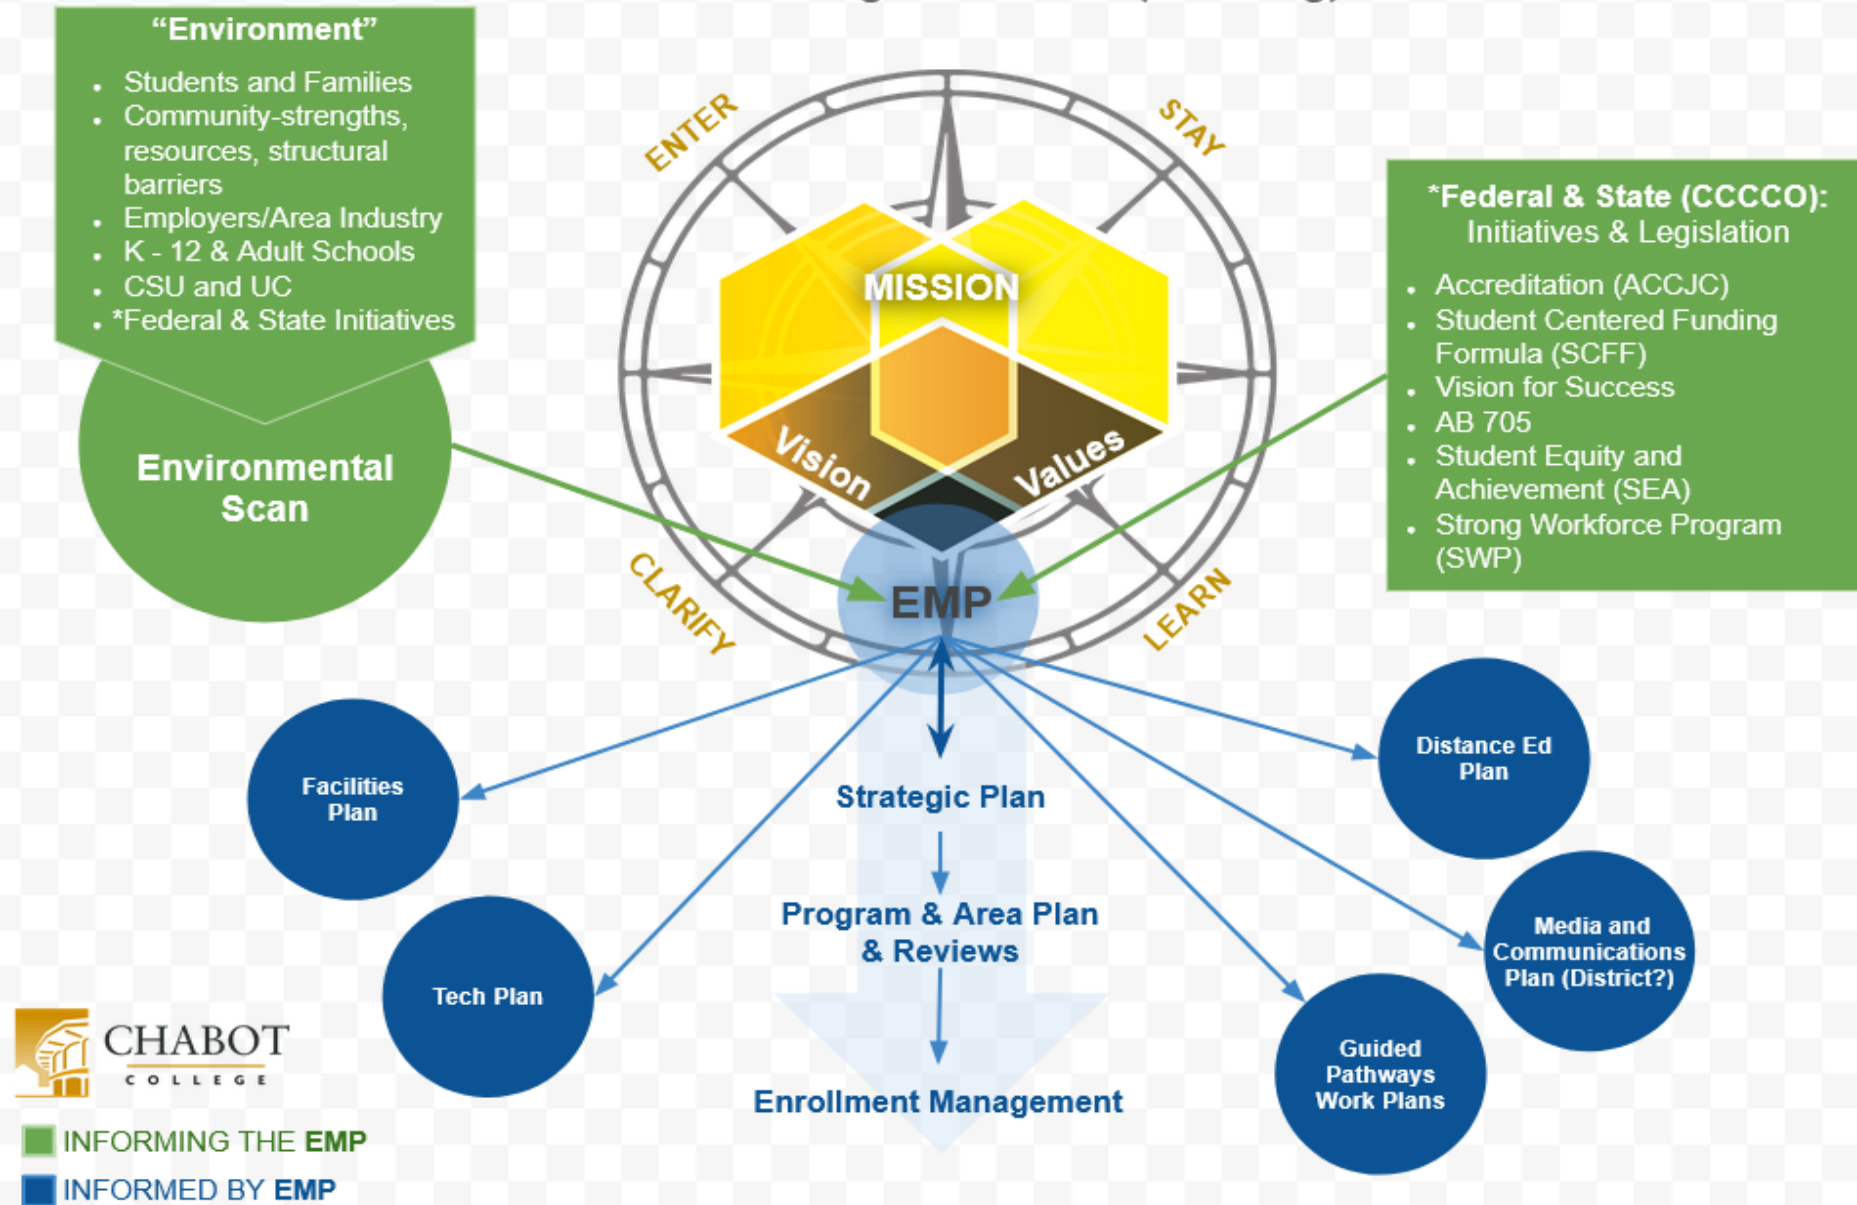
"Environment"

- Students and Families
- Community-strengths, resources, structural barriers
- Employers/Area Industry
- K - 12 & Adult Schools
- CSU and UC
- *Federal & State Initiatives

Environmental Scan

ENTER

STAY

CLARIFY

LEARN

MISSION

Vision

Values

EMP

*Federal & State (CCCCO): Initiatives & Legislation

- Accreditation (ACCJC)
- Student Centered Funding Formula (SCFF)
- Vision for Success
- AB 705
- Student Equity and Achievement (SEA)
- Strong Workforce Program (SWP)

Facilities Plan

Tech Plan

Strategic Plan

Program & Area Plan & Reviews

Enrollment Management

Distance Ed Plan

Media and Communications Plan (District?)

Guided Pathways Work Plans

CHABOT COLLEGE

INFORMING THE EMP

INFORMED BY EMP